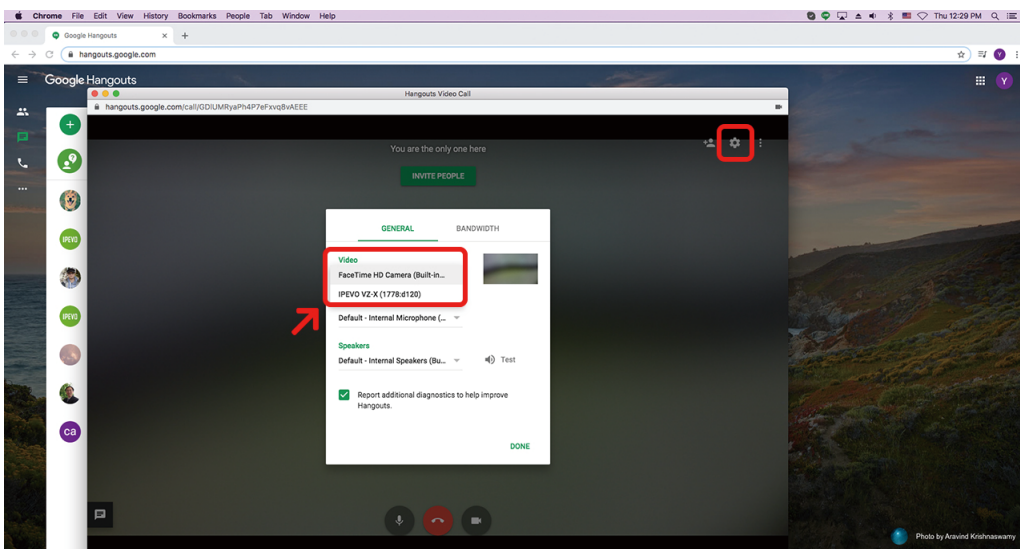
Chrome File Edit View History Bookmarks People Tab Window Help

Thu 12:29 PM

Google Hangouts ×

hangouts.google.com

Google Hangouts

Y

Hangouts Video Call

hangouts.google.com/call/GDIUMRyaPh4P7eFxvq8vAEEE

You are the only one here

INVITE PEOPLE

IPEVO

IPEVO

ca

GENERAL BANDWIDTH

Video

FaceTime HD Camera (Built-in...

IPEVO VZ-X (1778:d120)

Default - Internal Microphone (...

Speakers

Default - Internal Speakers (Bu...

Test

Report additional diagnostics to help improve Hangouts.

DONE

Photo by Aravind Krishnaswamy